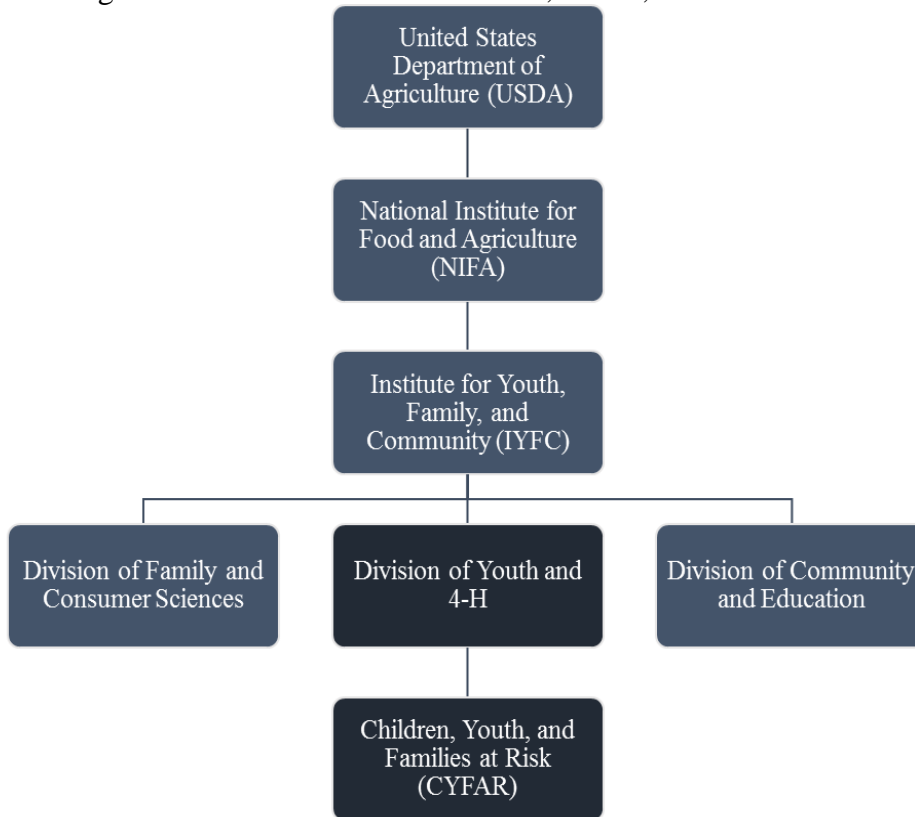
United States Department of Agriculture (USDA)

National Institute for Food and Agriculture (NIFA)

Institute for Youth, Family, and Community (IYFC)

Division of Family and Consumer Sciences

Division of Youth and 4-H

Division of Community and Education

Children, Youth, and Families at Risk (CYFAR)